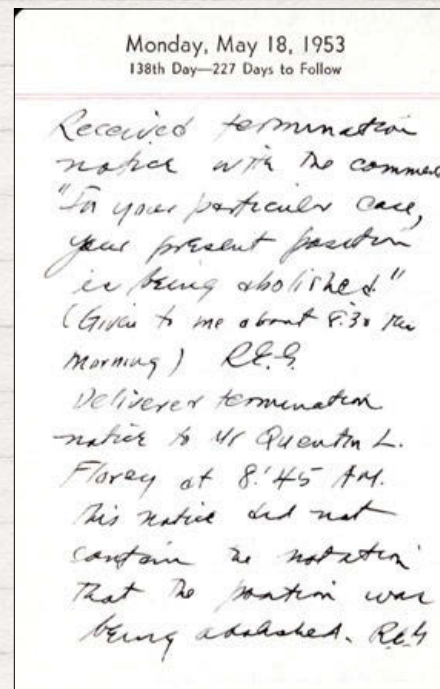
Monday, May 18, 1953
138th Day—227 Days to Follow

Received termination notice with the comment "In your particular case, your present position is being abolished." (Given to me about 8:30 the morning) R.E.G.

Delivered termination notice to Mr Quentin L. Florey at 8:45 AM. This notice did not contain the notation that the position was being abolished. R.E.G.